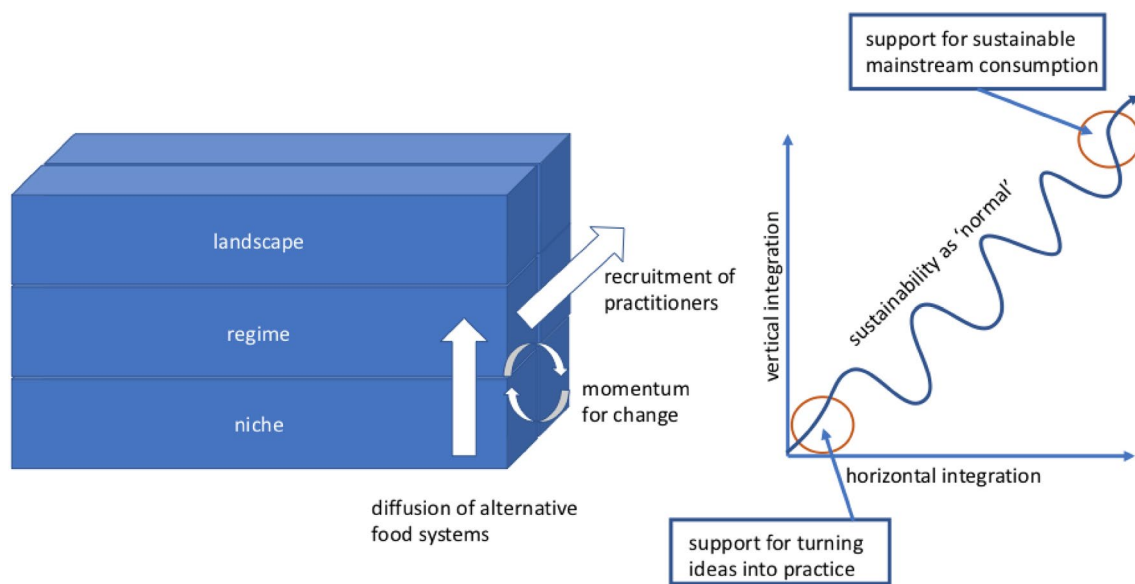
landscape

regime

niche

recruitment of practitioners

momentum for change

diffusion of alternative food systems

support for sustainable mainstream consumption

vertical integration

sustainability as 'normal'

horizontal integration

support for turning ideas into practice